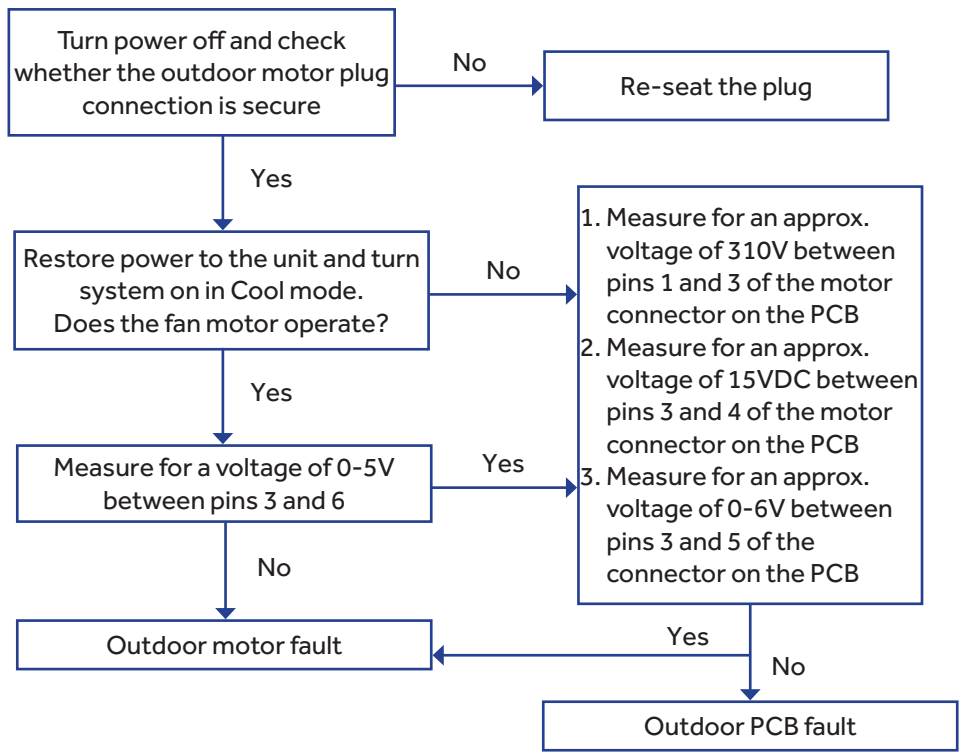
Turn power off and check whether the outdoor motor plug connection is secure

No

Re-seat the plug

Yes

Restore power to the unit and turn system on in Cool mode. Does the fan motor operate?

No

1. Measure for an approx. voltage of 310V between pins 1 and 3 of the motor connector on the PCB
2. Measure for an approx. voltage of 15VDC between pins 3 and 4 of the motor connector on the PCB
3. Measure for an approx. voltage of 0-6V between pins 3 and 5 of the connector on the PCB

Yes

Measure for a voltage of 0-5V between pins 3 and 6

Yes

No

Outdoor motor fault

Yes

No

Outdoor PCB fault